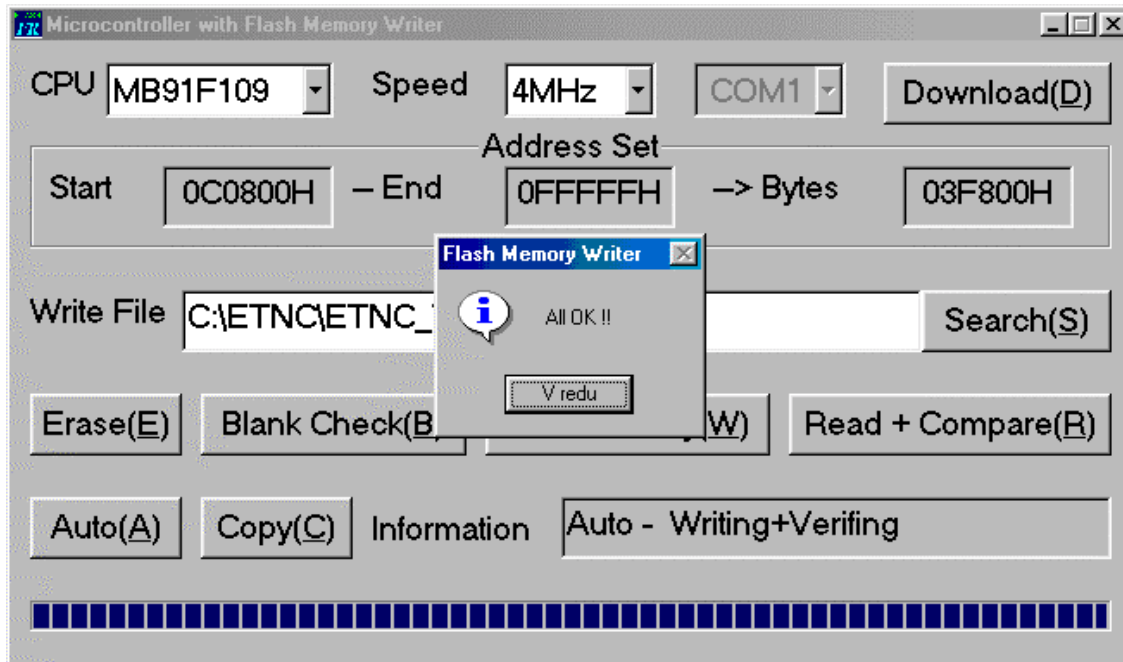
Microcontroller with Flash Memory Writer

CPU MB91F109 Speed 4MHz COM1 Download(D)

Address Set

Start 0C0800H – End 0FFFFFH –> Bytes 03F800H

Flash Memory Writer

All OK !!

V redu

Write File C:\ETNC\ETNC_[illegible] Search(S)

Erase(E) Blank Check(B) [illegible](W) Read + Compare(R)

Auto(A) Copy(C) Information Auto - Writing+Verifing